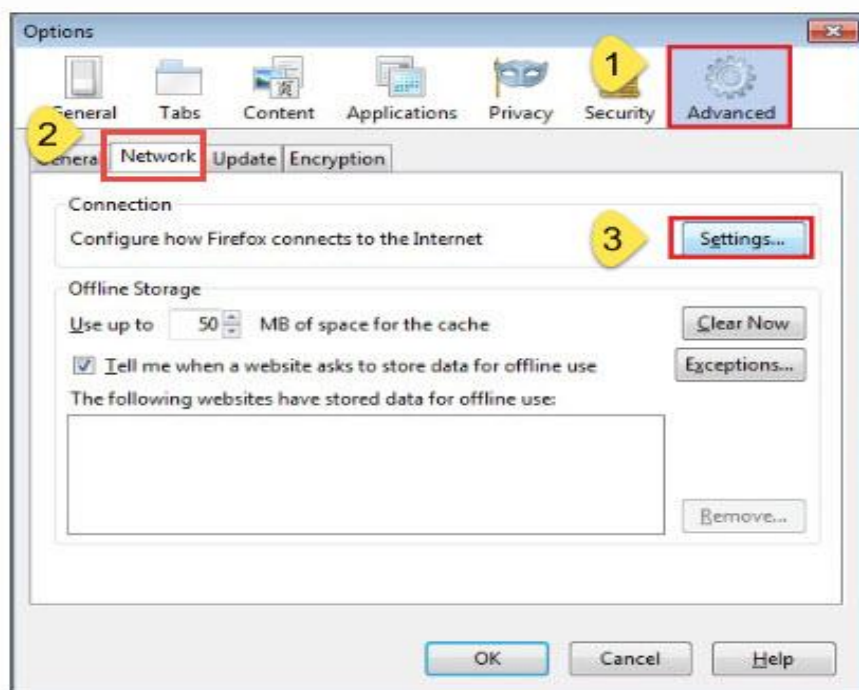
Options

1

General Tabs Content Applications Privacy Security Advanced

2

General Network Update Encryption

Connection

Configure how Firefox connects to the Internet

3

Settings...

Offline Storage

Use up to 50 MB of space for the cache

Clear Now

Tell me when a website asks to store data for offline use

Exceptions...

The following websites have stored data for offline use:

Remove...

OK Cancel Help